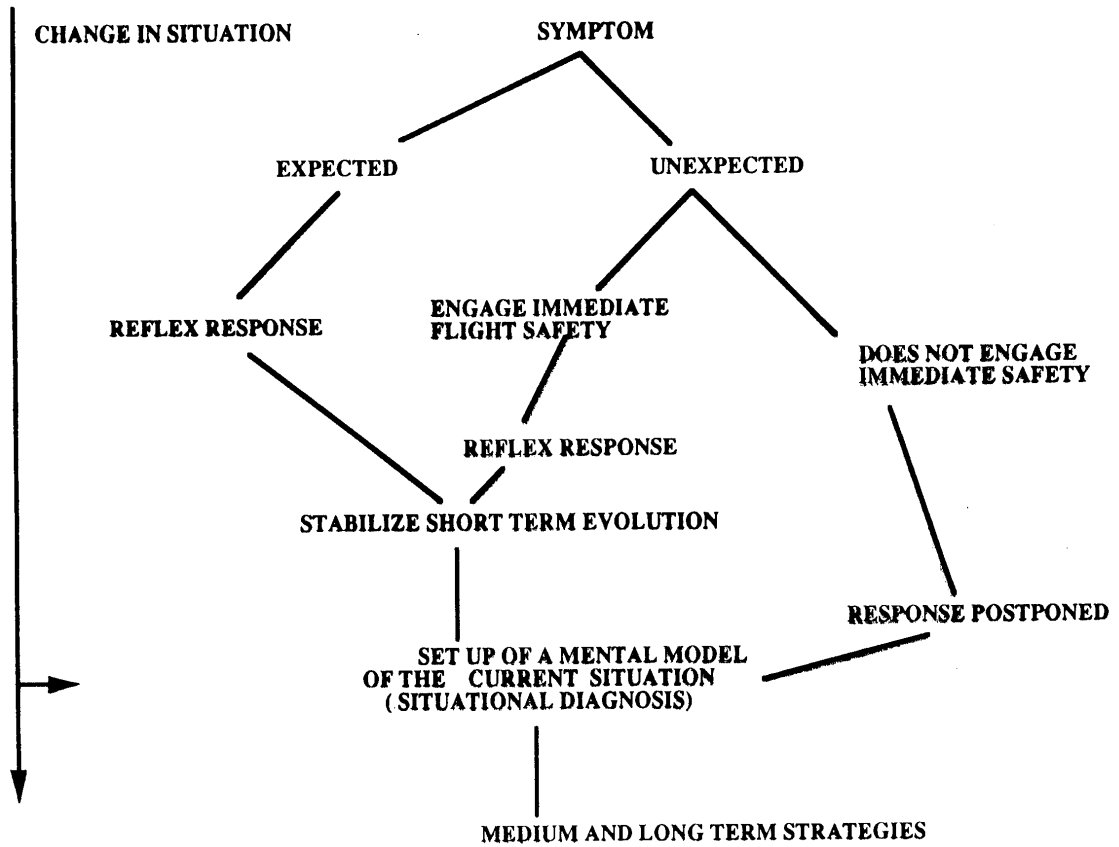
CHANGE IN SITUATION

SYMPTOM

EXPECTED

UNEXPECTED

REFLEX RESPONSE

ENGAGE IMMEDIATE FLIGHT SAFETY

DOES NOT ENGAGE IMMEDIATE SAFETY

REFLEX RESPONSE

STABILIZE SHORT TERM EVOLUTION

RESPONSE POSTPONED

SET UP OF A MENTAL MODEL OF THE CURRENT SITUATION (SITUATIONAL DIAGNOSIS)

MEDIUM AND LONG TERM STRATEGIES